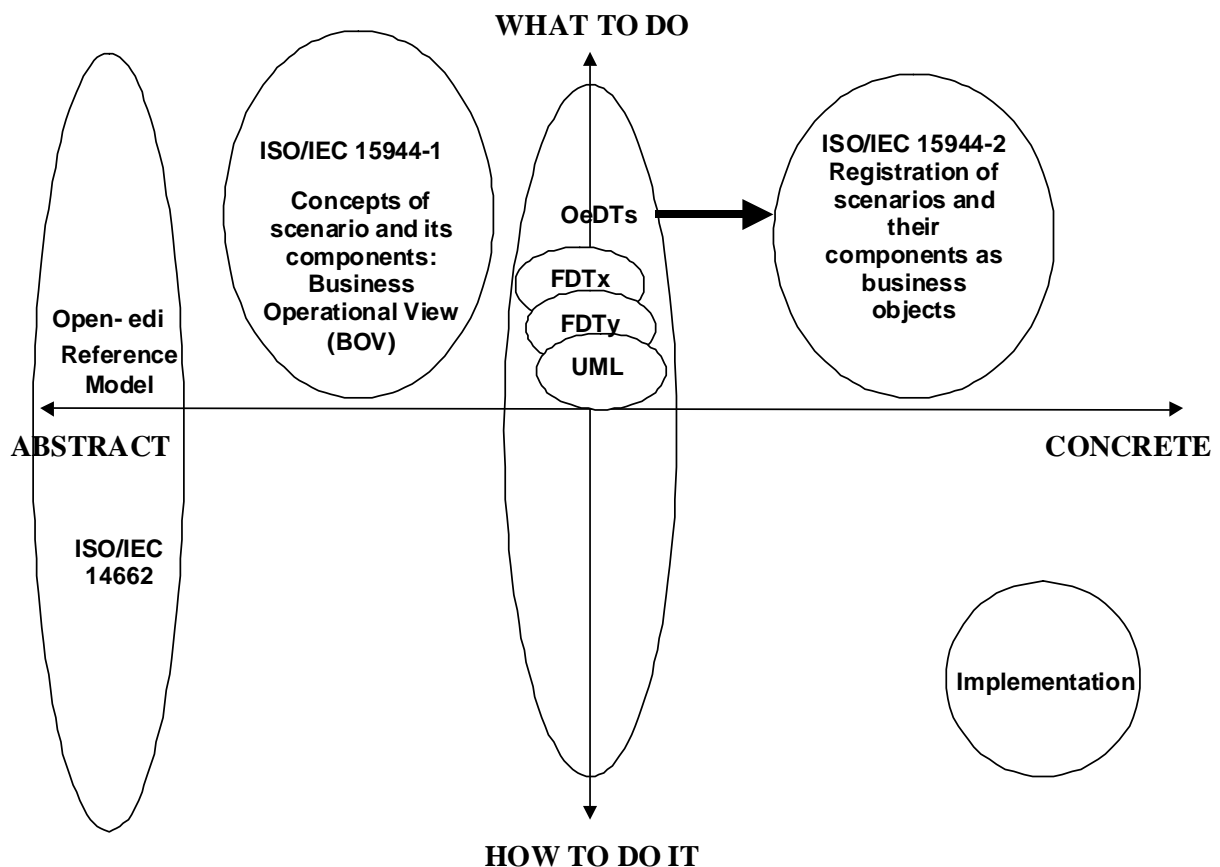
WHAT TO DO

ISO/IEC 15944-1

Concepts of scenario and its components: Business Operational View (BOV)

OeDTs

FDTx

FDTy

UML

ISO/IEC 15944-2 Registration of scenarios and their components as business objects

Open- edi Reference Model

ABSTRACT

CONCRETE

ISO/IEC 14662

Implementation

HOW TO DO IT